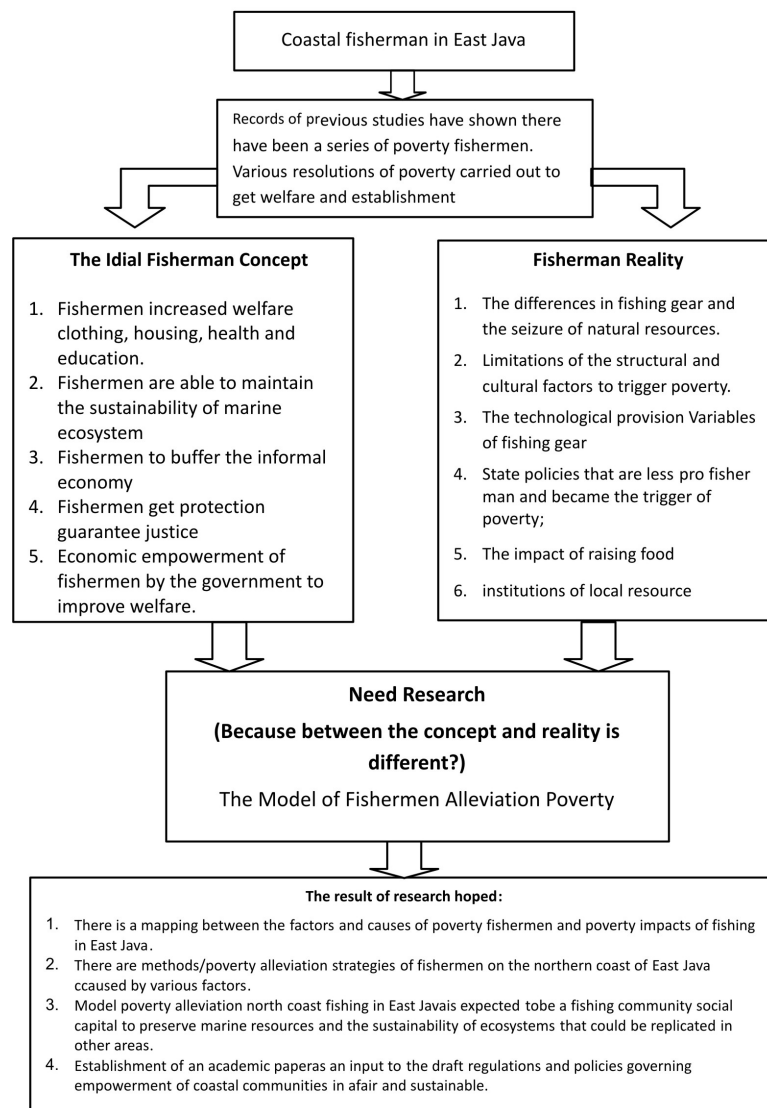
Coastal fisherman in East Java

Records of previous studies have shown there have been a series of poverty fishermen. Various resolutions of poverty carried out to get welfare and establishment

The Idial Fisherman Concept

1. Fishermen increased welfare clothing, housing, health and education.
2. Fishermen are able to maintain the sustainability of marine ecosystem
3. Fishermen to buffer the informal economy
4. Fishermen get protection guarantee justice
5. Economic empowerment of fishermen by the government to improve welfare.

Fisherman Reality

1. The differences in fishing gear and the seizure of natural resources.
2. Limitations of the structural and cultural factors to trigger poverty.
3. The technological provision Variables of fishing gear
4. State policies that are less pro fisher man and became the trigger of poverty;
5. The impact of raising food
6. institutions of local resource

Need Research
(Because between the concept and reality is different?)
The Model of Fishermen Alleviation Poverty

The result of research hoped:

1. There is a mapping between the factors and causes of poverty fishermen and poverty impacts of fishing in East Java.
2. There are methods/poverty alleviation strategies of fishermen on the northern coast of East Java ccaused by various factors.
3. Model poverty alleviation north coast fishing in East Javais expected tobe a fishing community social capital to preserve marine resources and the sustainability of ecosystems that could be replicated in other areas.
4. Establishment of an academic paperas an input to the draft regulations and policies governing empowerment of coastal communities in afair and sustainable.